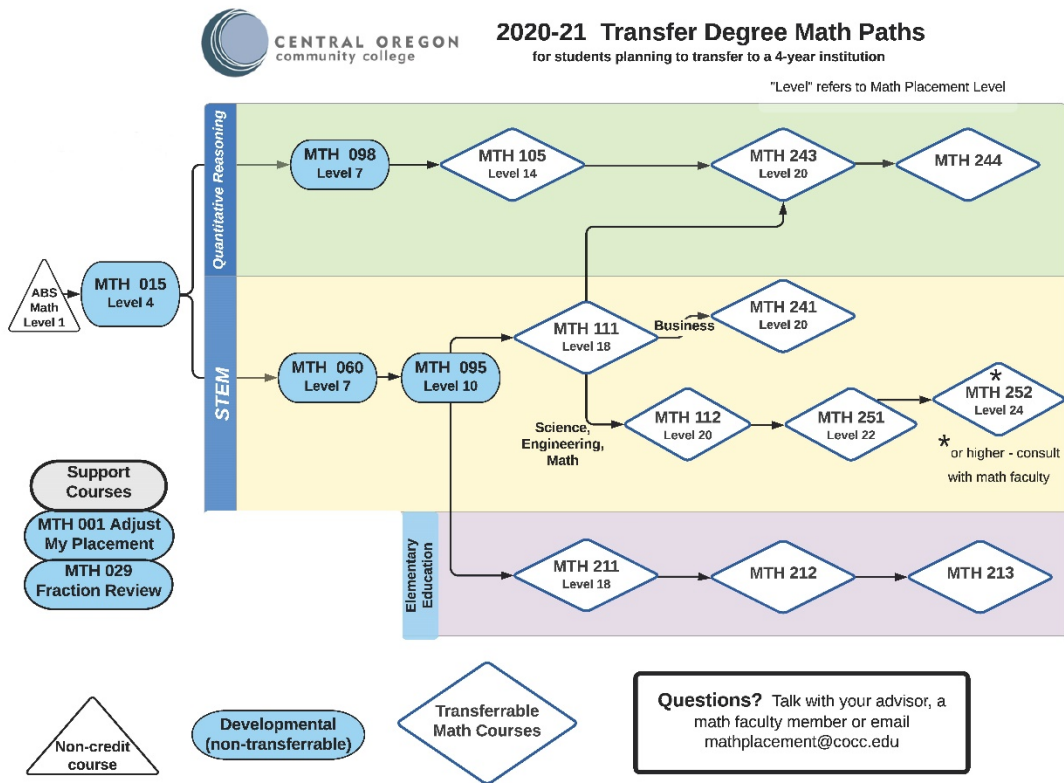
CENTRAL OREGON
community college

2020-21 Transfer Degree Math Paths
for students planning to transfer to a 4-year institution

"Level" refers to Math Placement Level

Quantitative Reasoning

MTH 098
Level 7

MTH 105
Level 14

MTH 243
Level 20

MTH 244

ABS Math Level 1

MTH 015
Level 4

STEM

MTH 060
Level 7

MTH 095
Level 10

MTH 111
Level 18

Business

MTH 241
Level 20

Science, Engineering, Math

MTH 112
Level 20

MTH 251
Level 22

*
MTH 252
Level 24

* or higher - consult with math faculty

Support Courses

MTH 001 Adjust My Placement

MTH 029 Fraction Review

Elementary Education

MTH 211
Level 18

MTH 212

MTH 213

Non-credit course

Developmental (non-transferrable)

Transferrable Math Courses

Questions? Talk with your advisor, a math faculty member or email mathplacement@cocc.edu